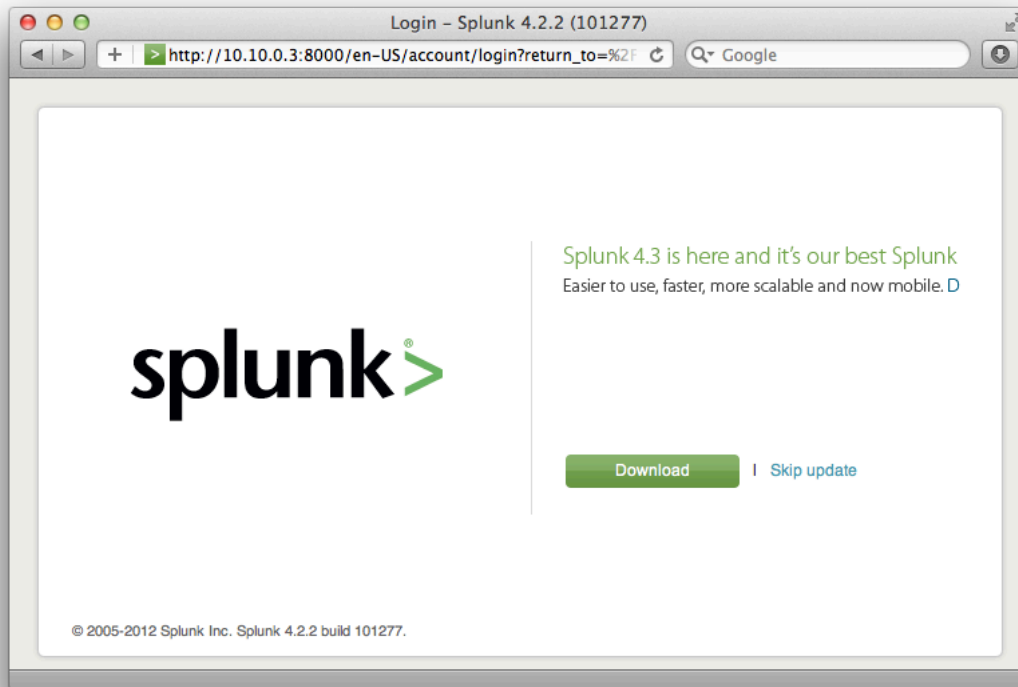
Login – Splunk 4.2.2 (101277)

http://10.10.0.3:8000/en-US/account/login?return_to=%2F

Google

splunk>®

Splunk 4.3 is here and it's our best Splunk

Easier to use, faster, more scalable and now mobile. D

Download | Skip update

© 2005-2012 Splunk Inc. Splunk 4.2.2 build 101277.